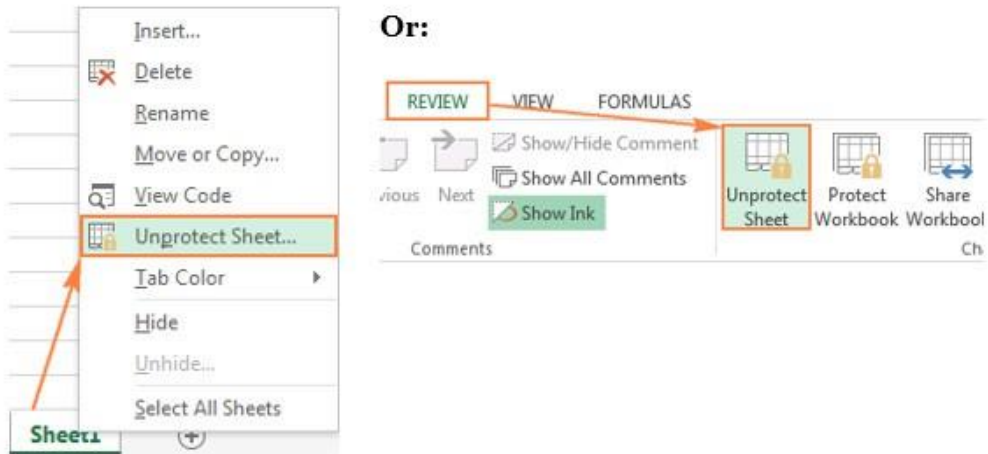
Insert...
Delete
Rename
Move or Copy...
View Code
Unprotect Sheet...
Tab Color
Hide
Unhide...
Select All Sheets
Sheet1

Or:

REVIEW VIEW FORMULAS
vious Next
Show/Hide Comment
Show All Comments
Show Ink
Comments
Unprotect Sheet
Protect Workbook
Share Workbool
Ch